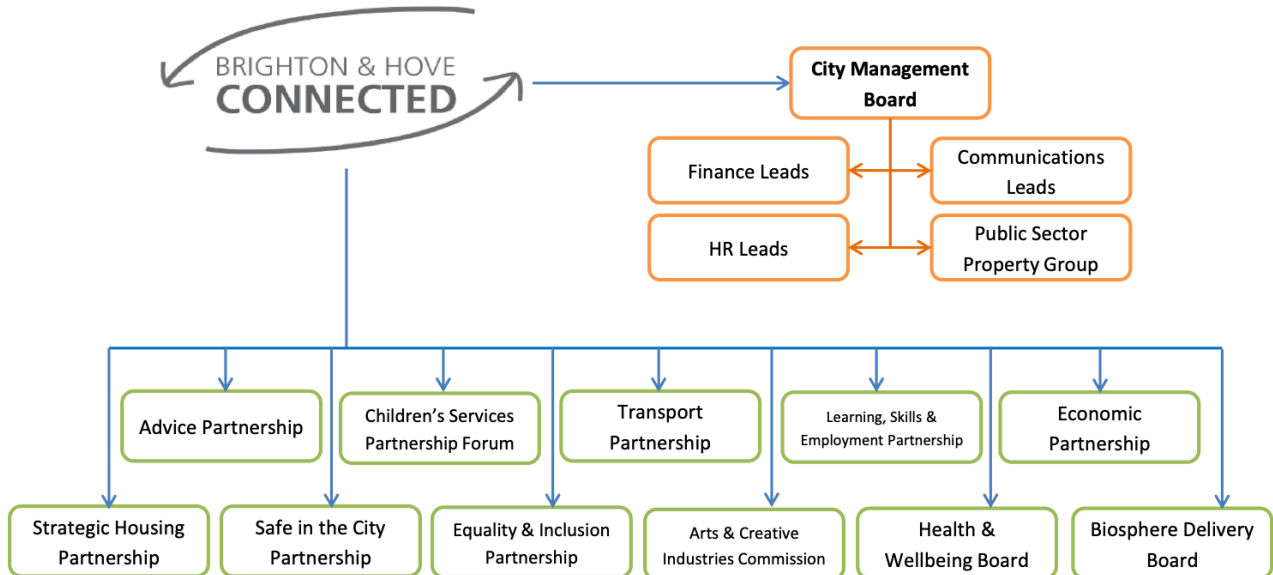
BRIGHTON & HOVE
CONNECTED

City Management Board

Finance Leads

Communications Leads

HR Leads

Public Sector Property Group

Advice Partnership

Children's Services Partnership Forum

Transport Partnership

Learning, Skills & Employment Partnership

Economic Partnership

Strategic Housing Partnership

Safe in the City Partnership

Equality & Inclusion Partnership

Arts & Creative Industries Commission

Health & Wellbeing Board

Biosphere Delivery Board